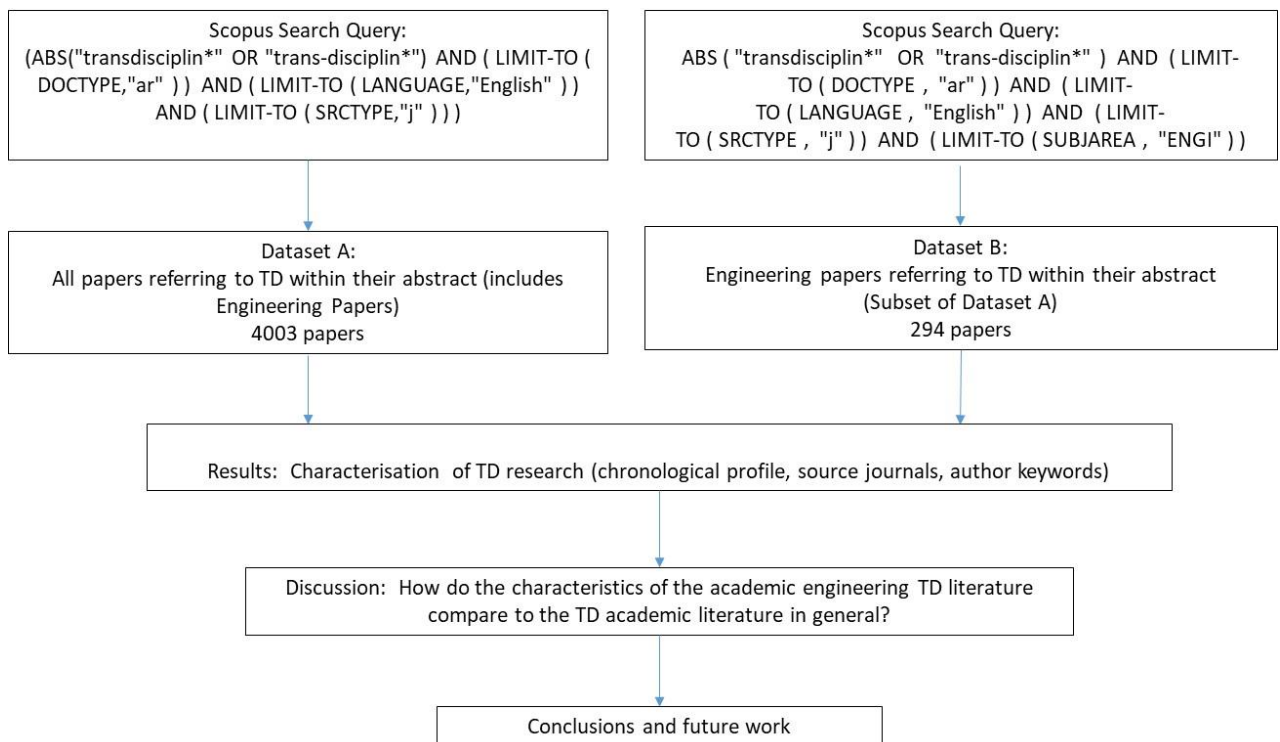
Scopus Search Query:
(ABS("transdisciplin*" OR "trans-disciplin*") AND ( LIMIT-TO ( DOCTYPE,"ar" ) ) AND ( LIMIT-TO ( LANGUAGE,"English" ) ) AND ( LIMIT-TO ( SRCTYPE,"j" ) ) )

Scopus Search Query:
ABS ( "transdisciplin*" OR "trans-disciplin*" ) AND ( LIMIT-TO ( DOCTYPE , "ar" ) ) AND ( LIMIT-TO ( LANGUAGE , "English" ) ) AND ( LIMIT-TO ( SRCTYPE , "j" ) ) AND ( LIMIT-TO ( SUBJAREA , "ENGI" ) )

Dataset A:
All papers referring to TD within their abstract (includes Engineering Papers)
4003 papers

Dataset B:
Engineering papers referring to TD within their abstract (Subset of Dataset A)
294 papers

Results: Characterisation of TD research (chronological profile, source journals, author keywords)

Discussion: How do the characteristics of the academic engineering TD literature compare to the TD academic literature in general?

Conclusions and future work